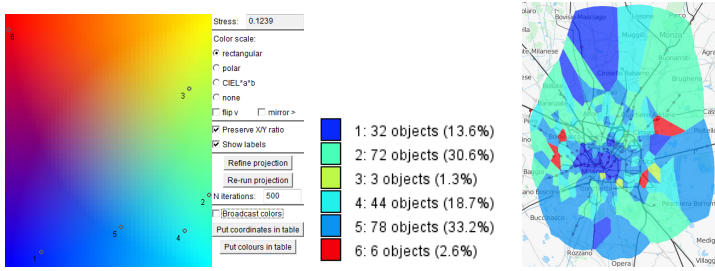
6

3

2

5

4

1

Stress: 0.1239

Color scale:

rectangular

polar

CIEL*a*b

none

flip v

mirror >

Preserve X/Y ratio

Show labels

Refine projection

Re-run projection

N iterations: 500

Broadcast colors

Put coordinates in table

Put colours in table

1: 32 objects (13.6%)

2: 72 objects (30.6%)

3: 3 objects (1.3%)

4: 44 objects (18.7%)

5: 78 objects (33.2%)

6: 6 objects (2.6%)

Bovisa-Masciago

Milanese

Brughero

Buccinasco

Rozzano

Opera

Peschiera Borromeo